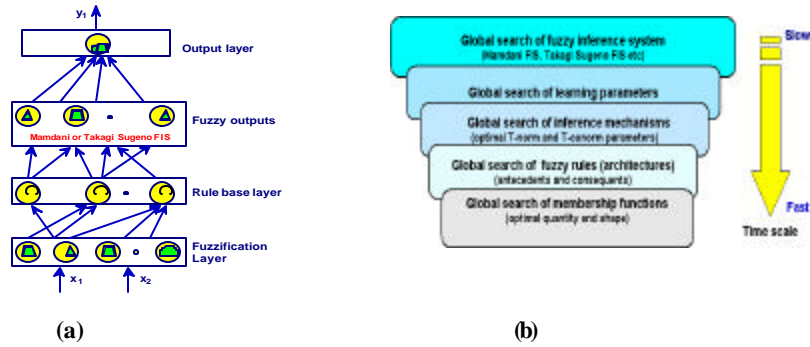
$y_1$

Output layer

Fuzzy outputs

Mamdani or Takagi Sugeno FIS

Rule base layer

Fuzzification Layer

$x_1$

$x_2$

(a)

Global search of fuzzy inference system
(Mamdani FIS, Takagi Sugeno FIS etc)

Global search of learning parameters

Global search of inference mechanisms
(optimal T-norm and T-conorm parameters)

Global search of fuzzy rules (architectures)
(antecedents and consequents)

Global search of membership functions
(optimal quantity and shape)

Slow

Fast

Time scale

(b)